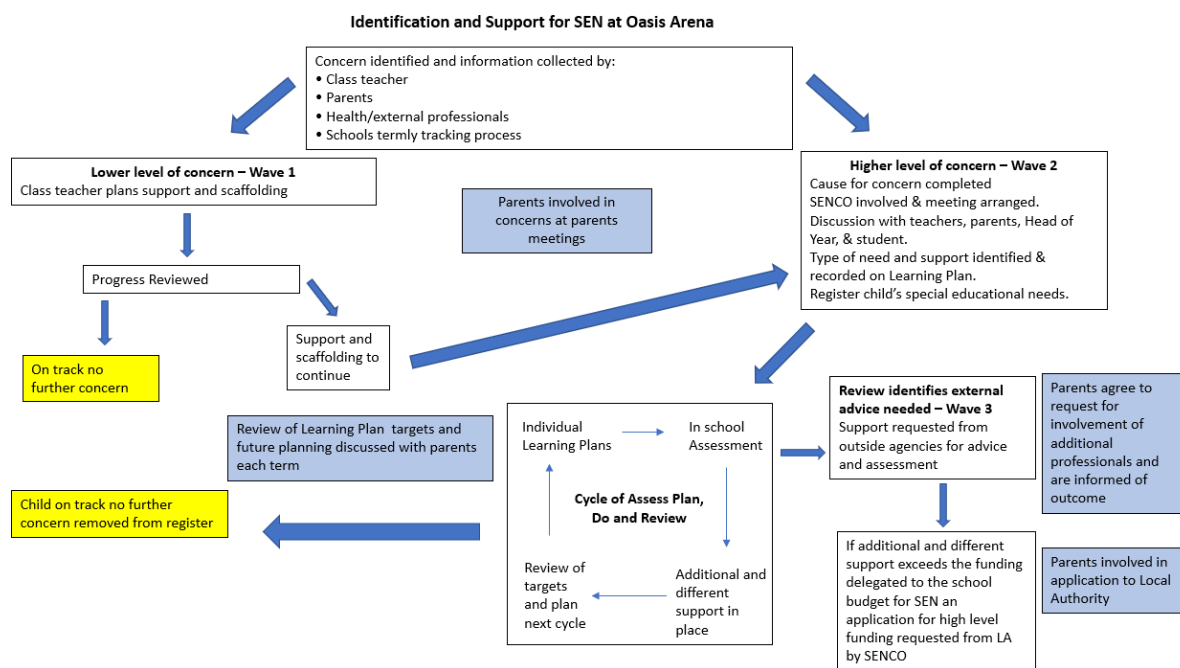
Identification and Support for SEN at Oasis Arena

Concern identified and information collected by:
• Class teacher
• Parents
• Health/external professionals
• Schools termly tracking process

Lower level of concern – Wave 1
Class teacher plans support and scaffolding

Parents involved in concerns at parents meetings

Higher level of concern – Wave 2
Cause for concern completed
SENCO involved & meeting arranged.
Discussion with teachers, parents, Head of Year, & student.
Type of need and support identified & recorded on Learning Plan.
Register child's special educational needs.

Progress Reviewed

On track no further concern

Support and scaffolding to continue

Review of Learning Plan targets and future planning discussed with parents each term

Child on track no further concern removed from register

Individual Learning Plans

In school Assessment

Cycle of Assess Plan, Do and Review

Review of targets and plan next cycle

Additional and different support in place

Review identifies external advice needed – Wave 3
Support requested from outside agencies for advice and assessment

Parents agree to request for involvement of additional professionals and are informed of outcome

If additional and different support exceeds the funding delegated to the school budget for SEN an application for high level funding requested from LA by SENCO

Parents involved in application to Local Authority